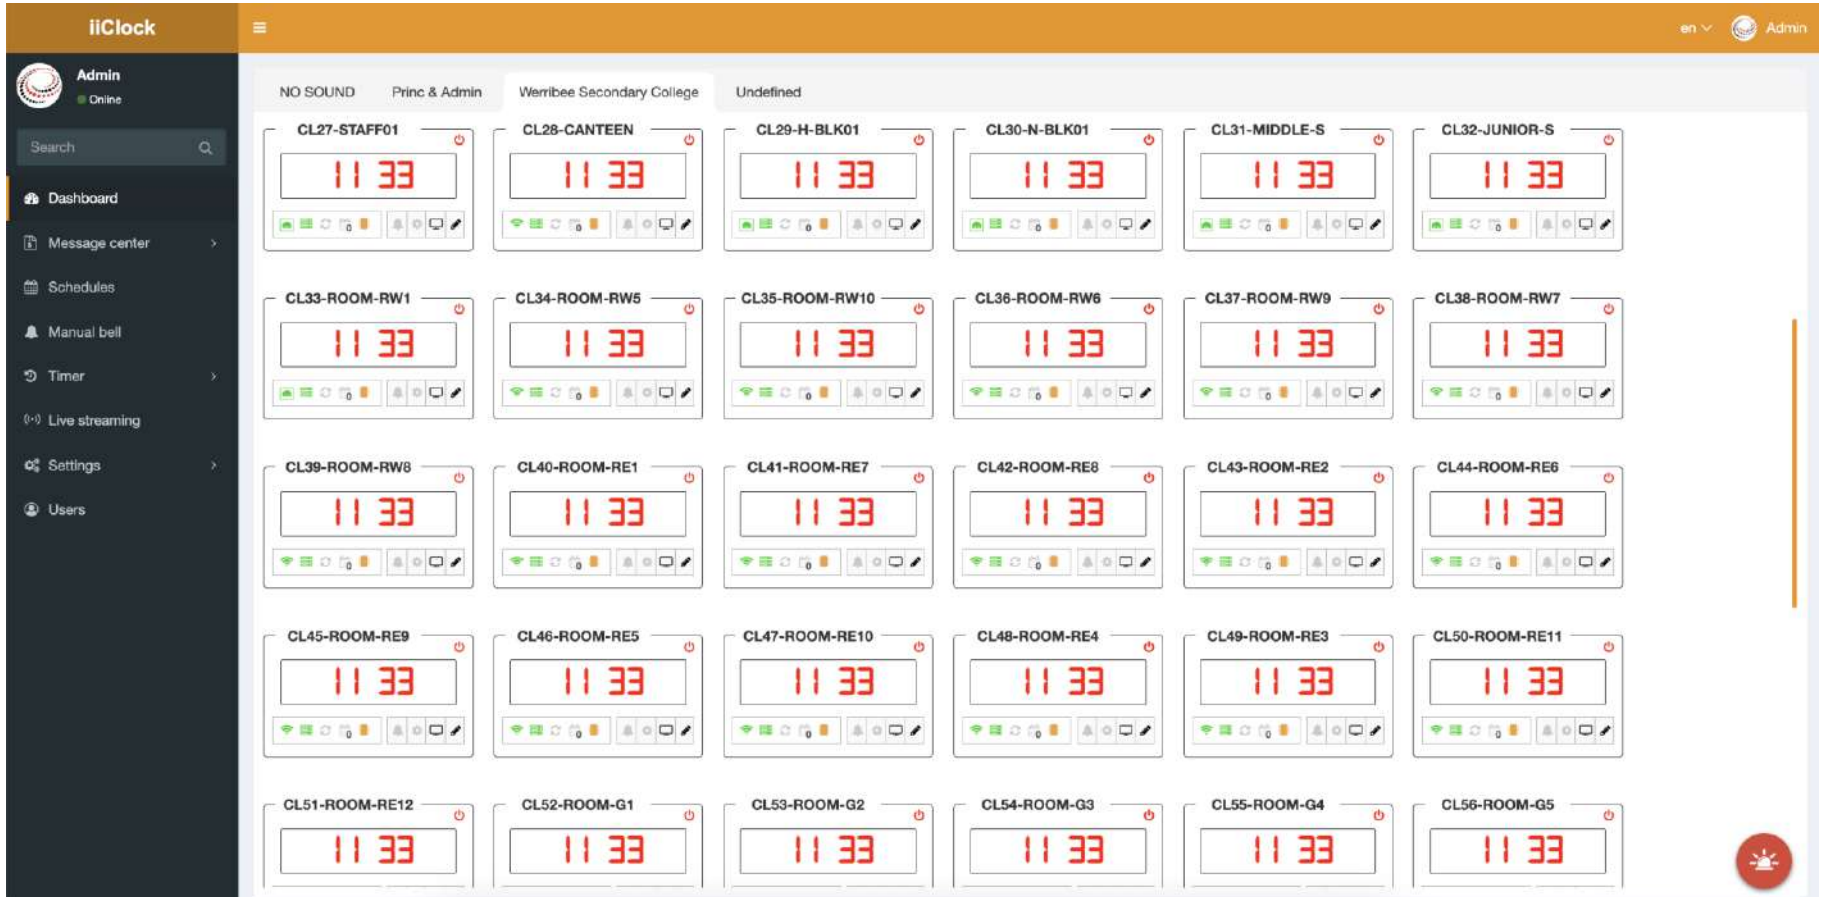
iiClock

en Admin

Admin
Online

Search

Dashboard
Message center
Schedules
Manual bell
Timer
Live streaming
Settings
Users

NO SOUND
Princ & Admin
Werribee Secondary College
Undefined

CL27-STAFF01
11 33

CL28-CANTEEN
11 33

CL29-H-BLK01
11 33

CL30-N-BLK01
11 33

CL31-MIDDLE-S
11 33

CL32-JUNIOR-S
11 33

CL33-ROOM-RW1
11 33

CL34-ROOM-RW5
11 33

CL35-ROOM-RW10
11 33

CL36-ROOM-RW6
11 33

CL37-ROOM-RW9
11 33

CL38-ROOM-RW7
11 33

CL39-ROOM-RW8
11 33

CL40-ROOM-RE1
11 33

CL41-ROOM-RE7
11 33

CL42-ROOM-RE8
11 33

CL43-ROOM-RE2
11 33

CL44-ROOM-RE6
11 33

CL45-ROOM-RE9
11 33

CL46-ROOM-RE5
11 33

CL47-ROOM-RE10
11 33

CL48-ROOM-RE4
11 33

CL49-ROOM-RE3
11 33

CL50-ROOM-RE11
11 33

CL51-ROOM-RE12
11 33

CL52-ROOM-G1
11 33

CL53-ROOM-G2
11 33

CL54-ROOM-G3
11 33

CL55-ROOM-G4
11 33

CL56-ROOM-G5
11 33